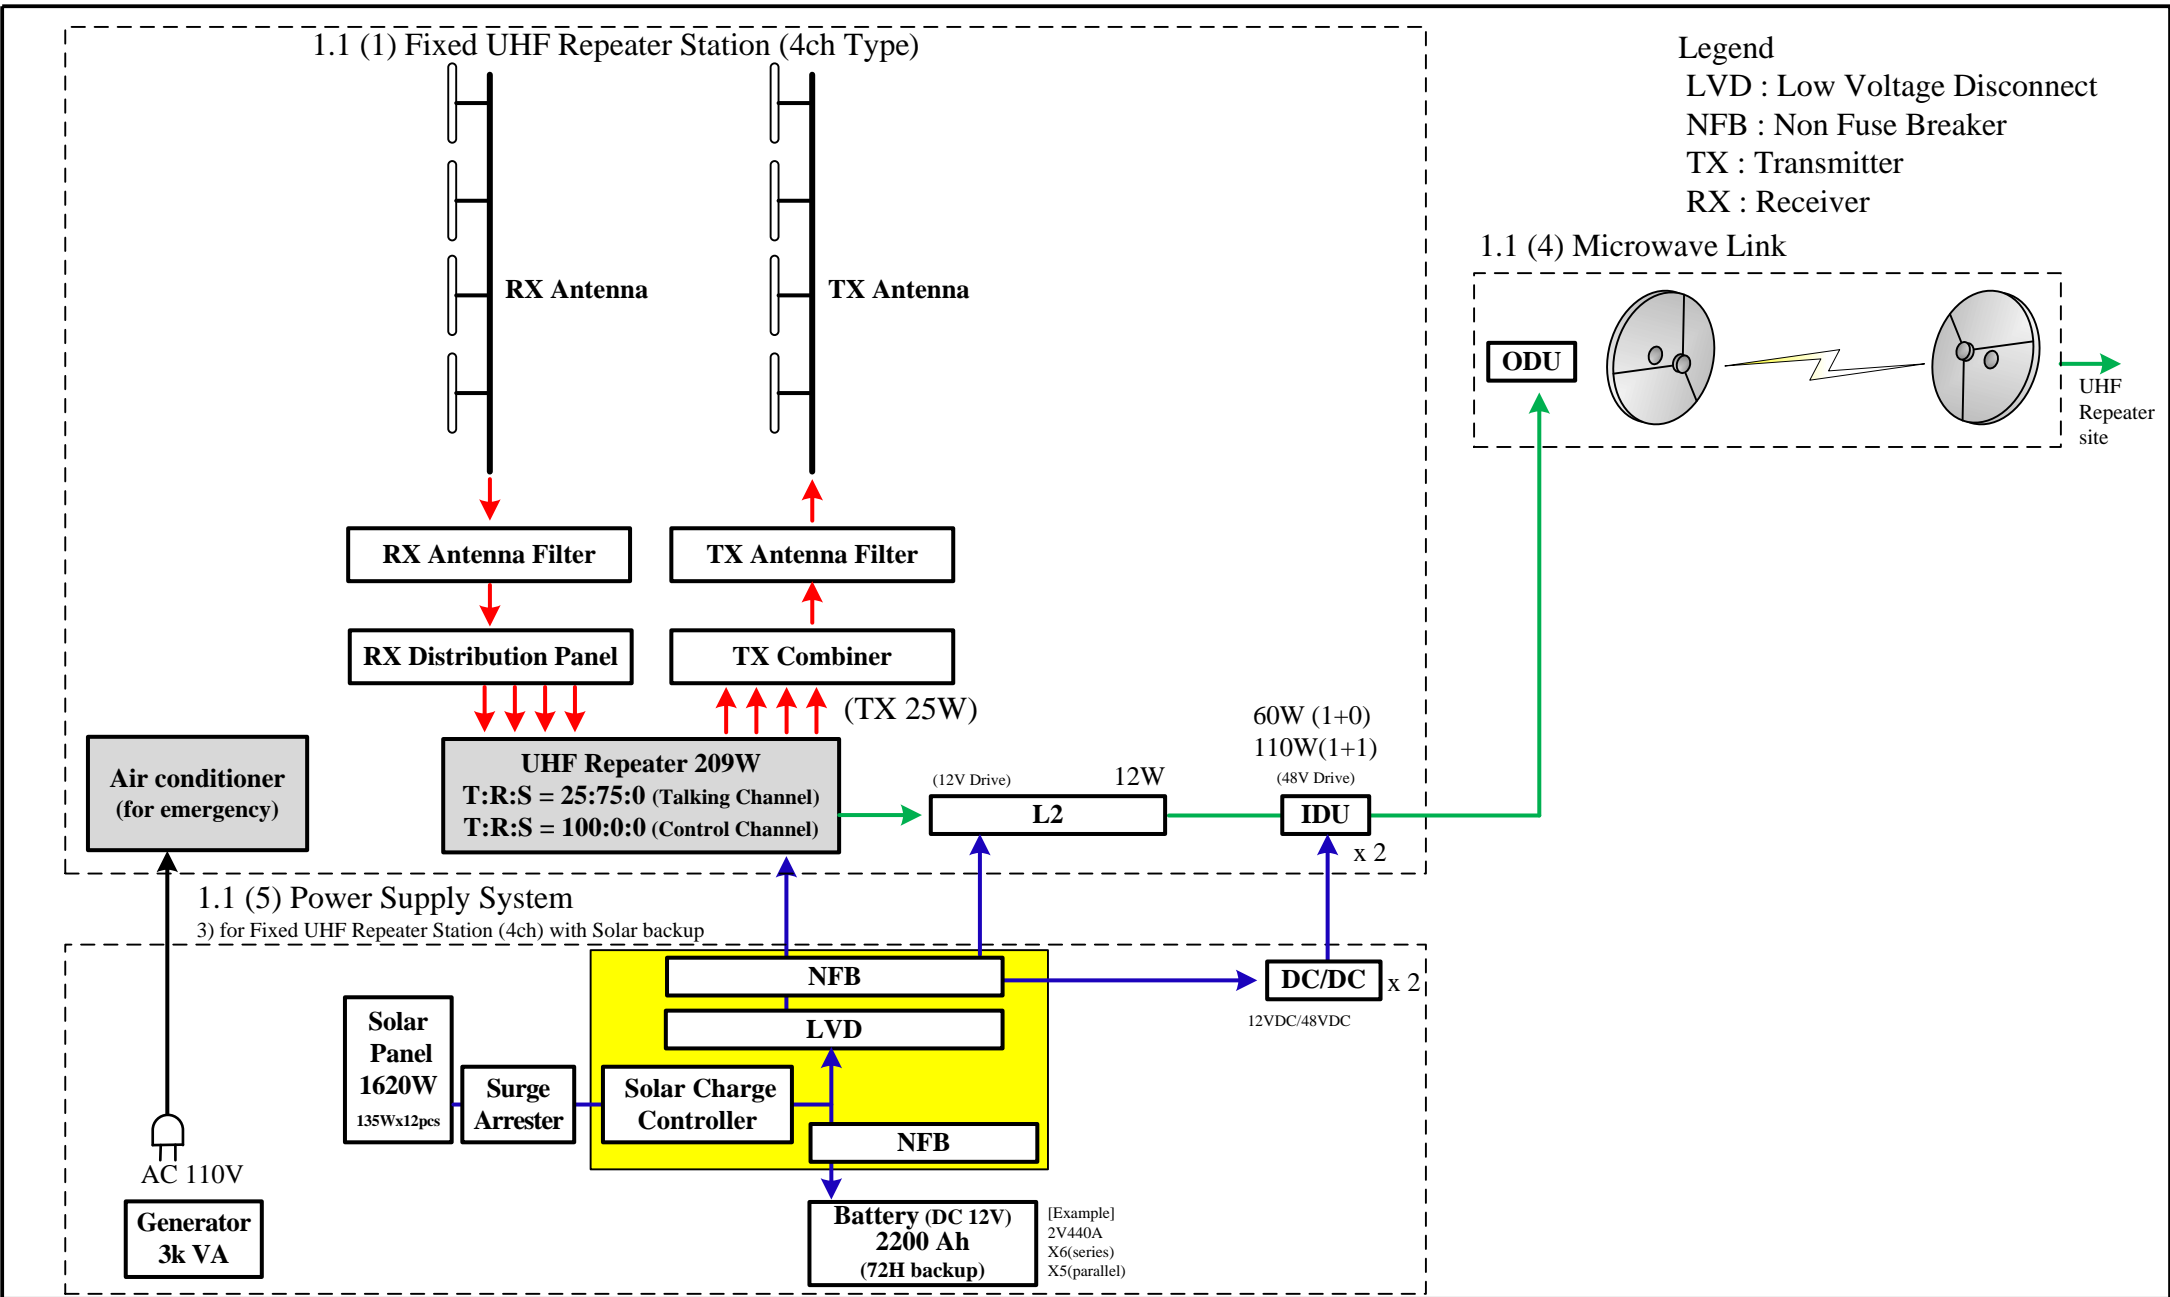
1.1 (1) Fixed UHF Repeater Station (4ch Type)

Legend
LVD : Low Voltage Disconnect
NFB : Non Fuse Breaker
TX : Transmitter
RX : Receiver

1.1 (4) Microwave Link

RX Antenna

TX Antenna

ODU

UHF Repeater site

RX Antenna Filter

TX Antenna Filter

RX Distribution Panel

TX Combiner

(TX 25W)

60W (1+0)
110W(1+1)

Air conditioner
(for emergency)

UHF Repeater 209W
T:R:S = 25:75:0 (Talking Channel)
T:R:S = 100:0:0 (Control Channel)

(12V Drive)

12W

(48V Drive)

L2

IDU

x 2

1.1 (5) Power Supply System
3) for Fixed UHF Repeater Station (4ch) with Solar backup

NFB

DC/DC

x 2

12VDC/48VDC

LVD

Solar Panel 1620W
135Wx12pcs

Surge Arrester

Solar Charge Controller

NFB

AC 110V

Generator 3k VA

Battery (DC 12V)
2200 Ah
(72H backup)

[Example]
2V440A
X6(series)
X5(parallel)